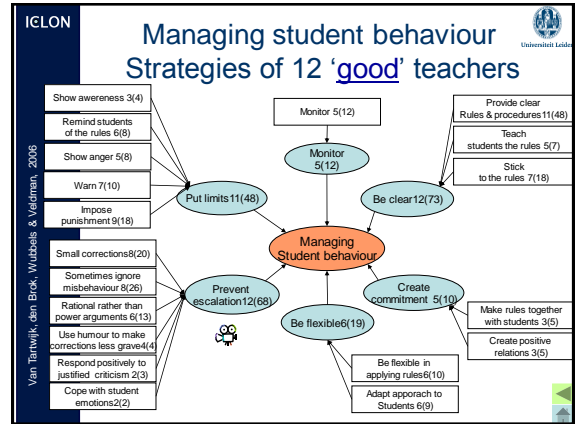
ICLON

Managing student behaviour
Strategies of 12 'good' teachers

Universiteit Leiden

Van Tartwijk, den Brok, Wubbels & Veldman, 2006

Show awereness 3(4)

Remind students of the rules 6(8)

Show anger 5(8)

Warn 7(10)

Impose punishment 9(18)

Put limits11(48)

Monitor 5(12)

Monitor 5(12)

Provide clear Rules & procedures11(48)

Teach students the rules 5(7)

Stick to the rules 7(18)

Be clear12(73)

Managing Student behaviour

Small corrections8(20)

Sometimes ignore misbehaviour 8(26)

Rational rather than power arguments 6(13)

Use humour to make corrections less grave4(4)

Respond positively to justified criticism 2(3)

Cope with student emotions2(2)

Prevent escalation12(68)

Be flexible6(19)

Create commitment 5(10)

Make rules together with students 3(5)

Create positive relations 3(5)

Be flexible in applying rules6(10)

Adapt apporach to Students 6(9)